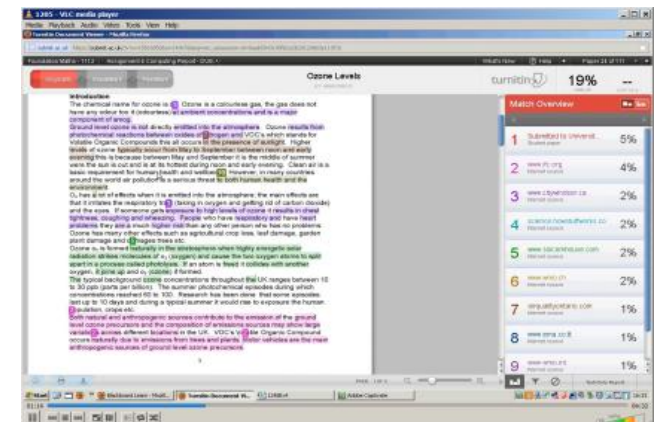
1305 - VLC media player
Media Playback Audio Video Tools View Help
Turnitin Document Viewer - Mozilla Firefox

Ozone Levels

turnitin 19%

Match Overview

Introduction
The chemical name for ozone is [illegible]. Ozone is a colourless gas, the gas does not have any odour too it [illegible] at ambient concentrations and is a major component of smog.
Ground level ozone is not directly emitted into the atmosphere. Ozone results from photochemical reactions between oxides of nitrogen and VOC's which stands for Volatile Organic Compounds this all occurs in the presence of sunlight. Higher levels of ozone typically occur from May to September between noon and early evening this is because between May and September it is the middle of summer were the sun is out and is at its hottest during noon and early evening. Clean air is a basic requirement for human health and wellbeing. However, in many countries around the world air pollution is a serious threat to both human health and the environment.
$O_3$ has a lot of effects when it is emitted into the atmosphere; the main effects are that it irritates the respiratory tract (taking in oxygen and getting rid of carbon dioxide) and the eyes. If someone gets exposure to high levels of ozone it results in chest tightness, coughing and wheezing. People who have respiratory and have heart problems they are a much higher risk than any other person who has no problems. Ozone has many other effects such as agricultural crop loss, leaf damage, garden plant damage and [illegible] damages trees etc.
Ozone is formed naturally in the atmosphere when highly energetic solar radiation strikes molecules of $O_2$ (oxygen) and cause the two oxygen atoms to split apart in a process called photolysis. If an atom is freed it collides with another oxygen, it joins up and $O_3$ (ozone) if formed.
The typical background ozone concentrations throughout the UK ranges between 10 to 30 ppb (parts per billion). The summer photochemical episodes during which concentrations reached 60 to 100. Research has been done that some episodes last up to 10 days and during a typical summer it would rise to expose the human population, crops etc.
Both natural and anthropogenic sources contribute to the emission of the ground level ozone precursors and the composition of emissions sources may show large variations across different locations in the UK. VOC's Volatile Organic Compound occurs naturally due to emissions from trees and plants. Motor vehicles are the main anthropogenic sources of ground level ozone precursors.

1 Submitted to Universit... Student paper 5%
2 www.rfc.org Internet source 4%
3 www.citywindsor.ca Internet source 2%
4 science.howstuffworks.co Internet source 2%
5 www.lakeashburn.com Internet source 2%
6 www.who.int Internet source 2%
7 airqualityontario.com Internet source 1%
8 www.epa.sa.gov Internet source 1%
9 www.who.int Internet source 1%

Blackboard Learn - Mozil... Turnitin Document Vi... CHEM Adobe Captivate